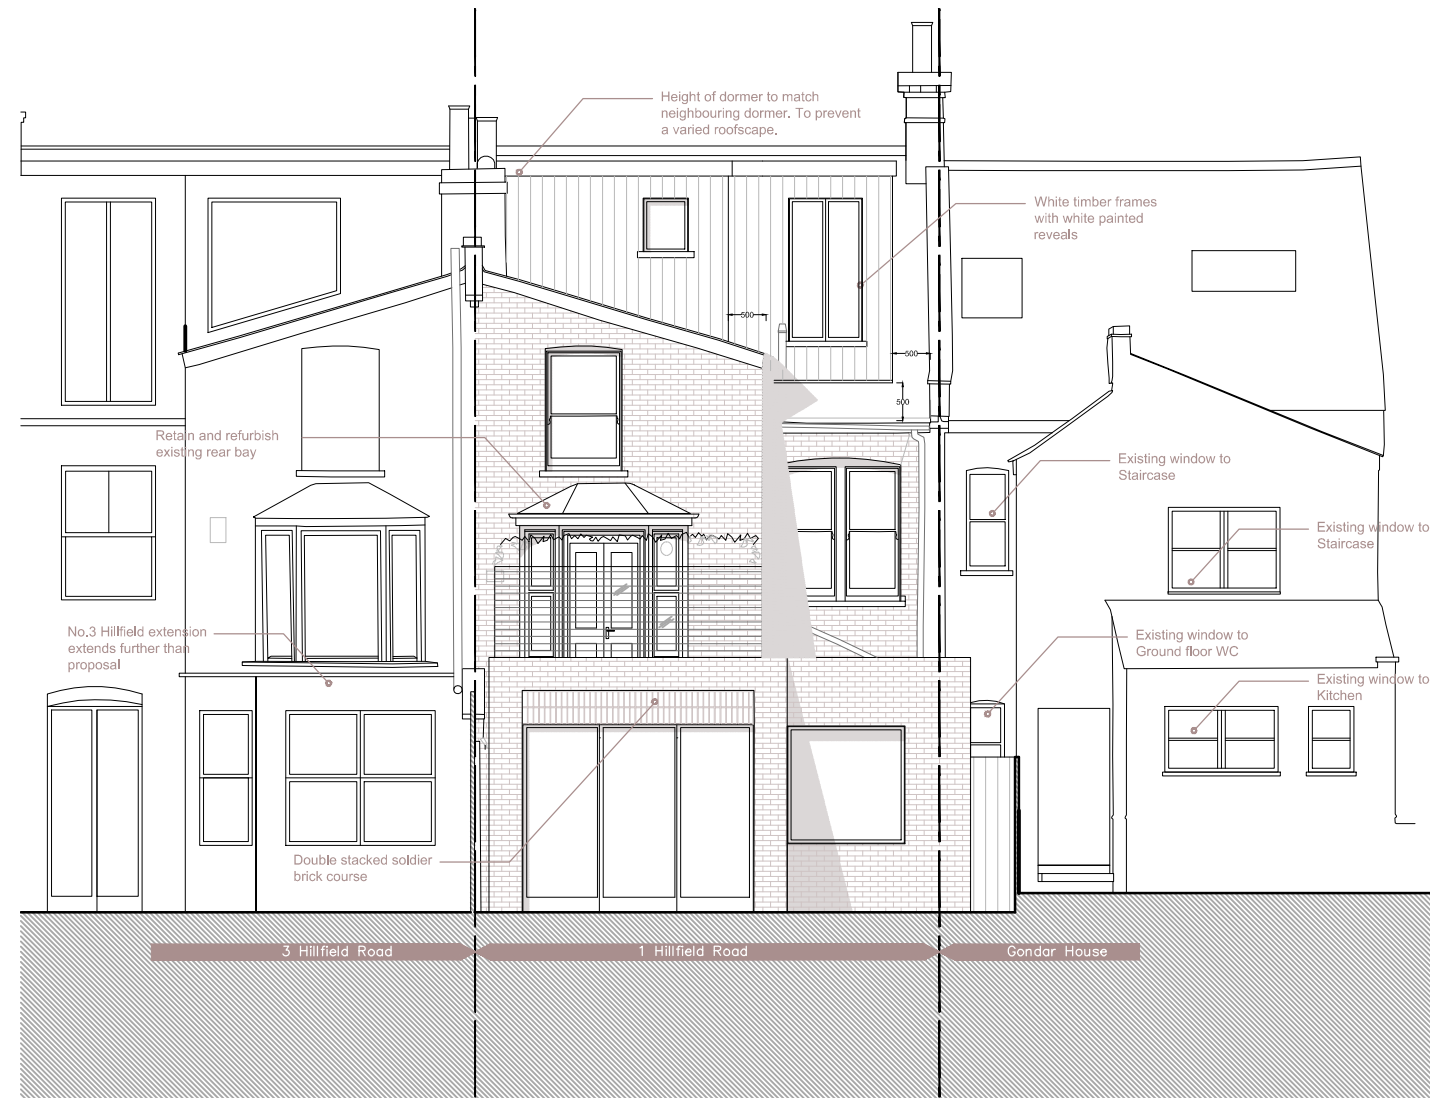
Height of dormer to match neighbouring dormer. To prevent a varied roofscape.

White timber frames with white painted reveals

600

600

500

Retain and refurbish existing rear bay

Existing window to Staircase

Existing window to Staircase

No.3 Hillfield extension extends further than proposal

Existing window to Ground floor WC

Existing window to Kitchen

Double stacked soldier brick course

3 Hillfield Road

1 Hillfield Road

Gondar House